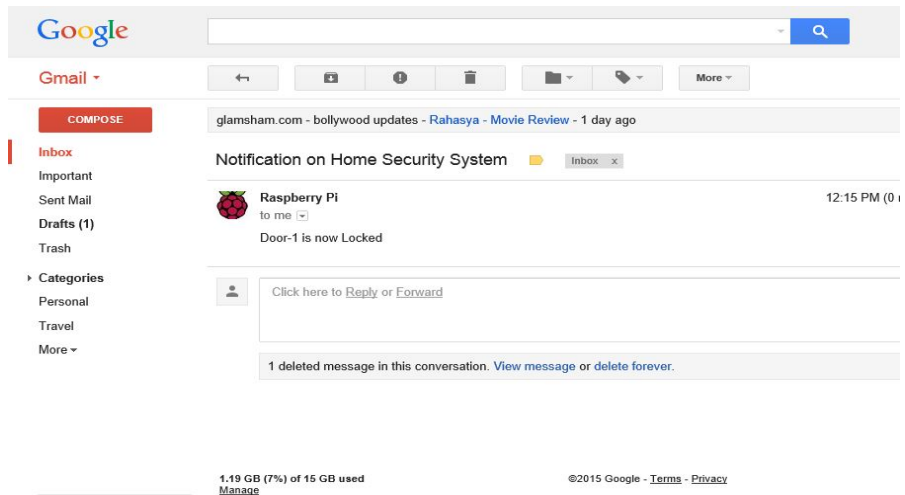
Google

Gmail ▾

More ▾

COMPOSE

Inbox
Important
Sent Mail
Drafts (1)
Trash
Categories
Personal
Travel
More ▾

glamsham.com - bollywood updates - Rahasya - Movie Review - 1 day ago

Notification on Home Security System   Inbox x

Raspberry Pi
to me
12:15 PM (0 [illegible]

Door-1 is now Locked

Click here to Reply or Forward

1 deleted message in this conversation. View message or delete forever.

1.19 GB (7%) of 15 GB used
Manage

©2015 Google - Terms - Privacy